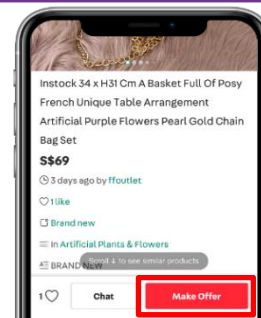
Instock 34 x H31 Cm A Basket Full Of Posy French Unique Table Arrangement Artificial Purple Flowers Pearl Gold Chain Bag Set

S$69

3 days ago by ffoutlet

1 like

Brand new

In Artificial Plants & Flowers

BRAND NEW

Scroll ↓ to see similar products

1

Chat

Make Offer